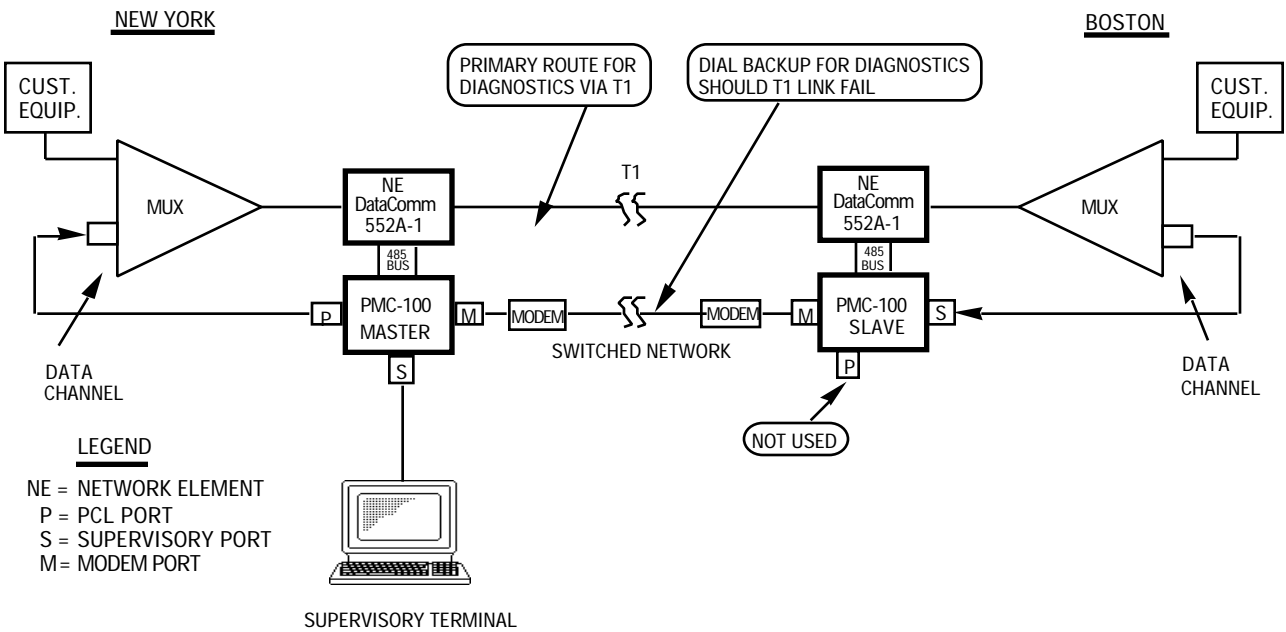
NEW YORK

BOSTON

CUST. EQUIP.

PRIMARY ROUTE FOR DIAGNOSTICS VIA T1

DIAL BACKUP FOR DIAGNOSTICS SHOULD T1 LINK FAIL

CUST. EQUIP.

MUX

NE DataComm 552A-1

T1

NE DataComm 552A-1

MUX

485 BUS

485 BUS

P

PMC-100 MASTER

M

MODEM

MODEM

M

PMC-100 SLAVE

S

S

P

SWITCHED NETWORK

DATA CHANNEL

DATA CHANNEL

NOT USED

LEGEND

NE = NETWORK ELEMENT
P = PCL PORT
S = SUPERVISORY PORT
M = MODEM PORT

SUPERVISORY TERMINAL